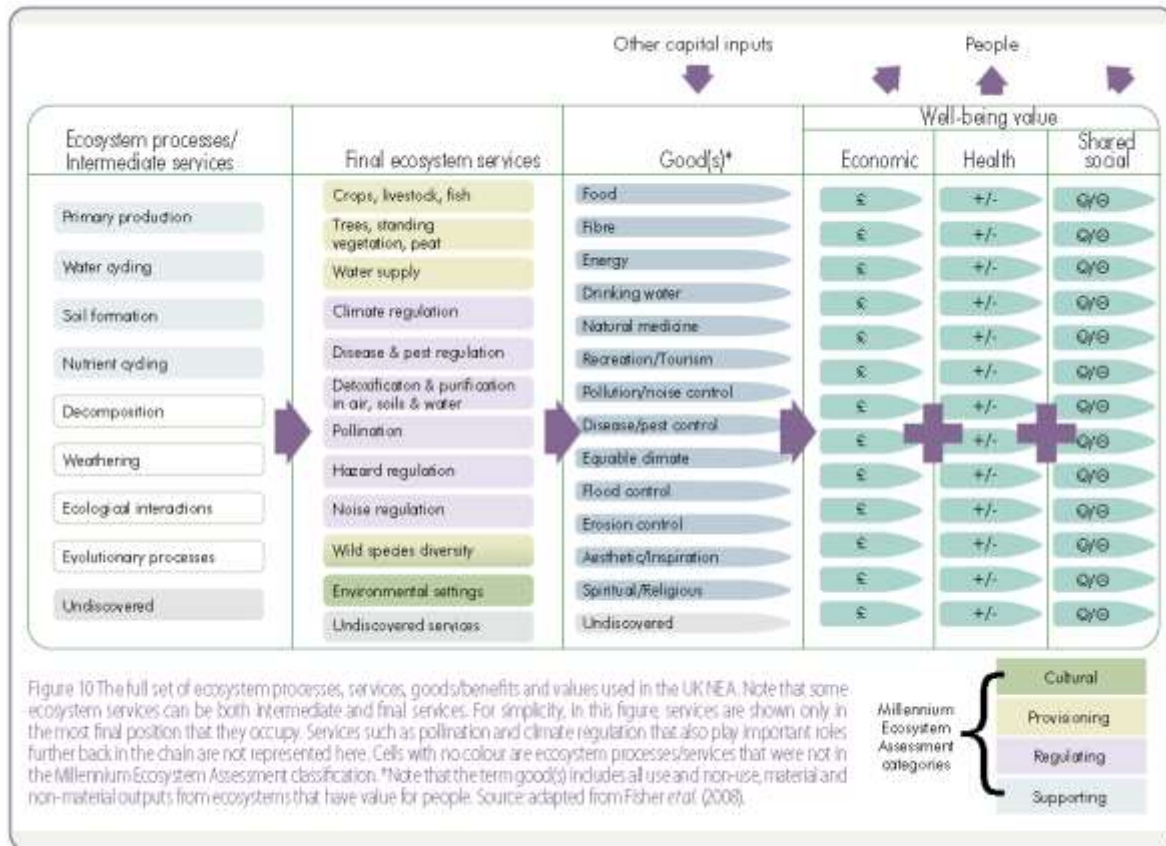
Other capital inputs

People

| Ecosystem processes/ Intermediate services | Final ecosystem services | Good(s)* | Economic | Health | Shared social |
|---|---|---|---|---|---|
| Primary production | Crops, livestock, fish | Food | £ | +/- | Q/Θ |
| Water cycling | Trees, standing vegetation, peat | Fibre | £ | +/- | Q/Θ |
| Soil formation | Water supply | Energy | £ | +/- | Q/Θ |
| Nutrient cycling | Climate regulation | Drinking water | £ | +/- | Q/Θ |
| Decomposition | Disease & pest regulation | Natural medicine | £ | +/- | Q/Θ |
| Weathering | Detoxification & purification in air, soils & water | Recreation/Tourism | £ | +/- | Q/Θ |
| Ecological interactions | Pollination | Pollution/noise control | £ | +/- | Q/Θ |
| Evolutionary processes | Hazard regulation | Disease/pest control | £ | +/- | Q/Θ |
| Undiscovered | Noise regulation | Equable climate | £ | +/- | Q/Θ |
| | Wild species diversity | Flood control | £ | +/- | Q/Θ |
| | Environmental settings | Erosion control | £ | +/- | Q/Θ |
| | Undiscovered services | Aesthetic/Inspiration | £ | +/- | Q/Θ |
| | | Spiritual/Religious | £ | +/- | Q/Θ |
| | | Undiscovered | £ | +/- | Q/Θ |

Well-being value

Figure 10 The full set of ecosystem processes, services, goods/benefits and values used in the UK NEA. Note that some ecosystem services can be both intermediate and final services. For simplicity, in this figure, services are shown only in the most final position that they occupy. Services such as pollination and climate regulation that also play important roles further back in the chain are not represented here. Cells with no colour are ecosystem processes/services that were not in the Millennium Ecosystem Assessment classification. *Note that the term good(s) includes all use and non-use, material and non-material outputs from ecosystems that have value for people. Source: adapted from Fisher et al. (2008).

Millennium Ecosystem Assessment categories

Cultural
Provisioning
Regulating
Supporting